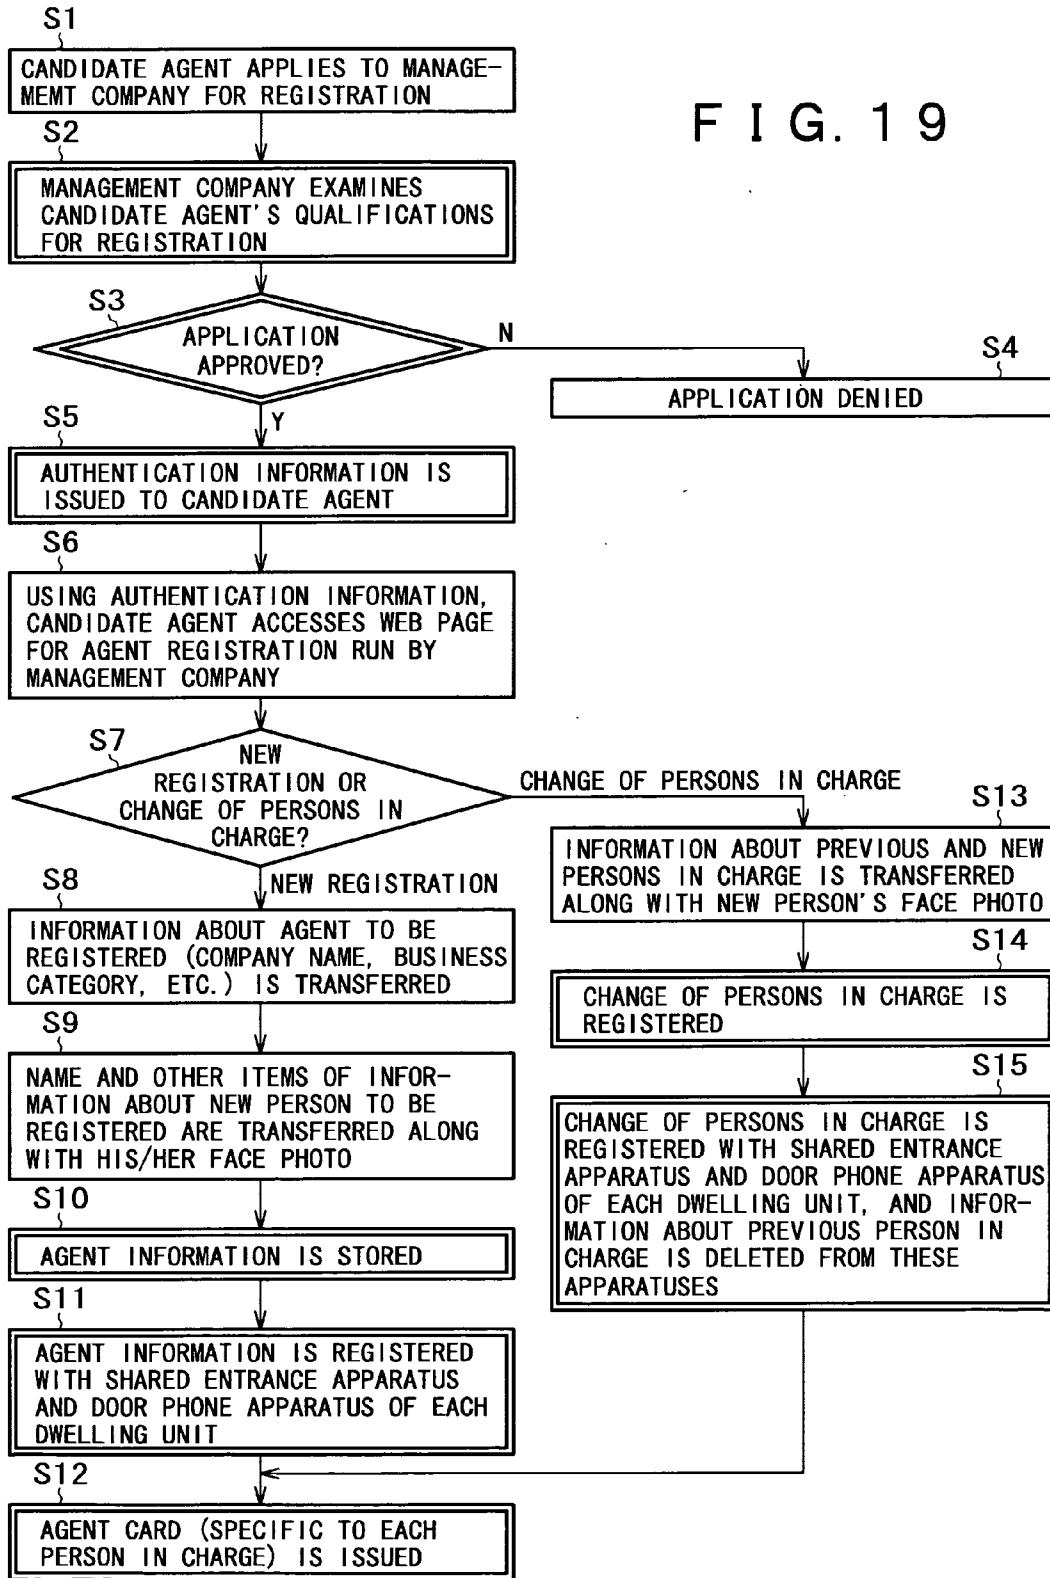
S1

CANDIDATE AGENT APPLIES TO MANAGEMEMT COMPANY FOR REGISTRATION

FIG. 19

S2

MANAGEMENT COMPANY EXAMINES CANDIDATE AGENT'S QUALIFICATIONS FOR REGISTRATION

S3

APPLICATION APPROVED?

N

S4

APPLICATION DENIED

Y

S5

AUTHENTICATION INFORMATION IS ISSUED TO CANDIDATE AGENT

S6

USING AUTHENTICATION INFORMATION, CANDIDATE AGENT ACCESSES WEB PAGE FOR AGENT REGISTRATION RUN BY MANAGEMENT COMPANY

S7

NEW REGISTRATION OR CHANGE OF PERSONS IN CHARGE?

CHANGE OF PERSONS IN CHARGE

S13

INFORMATION ABOUT PREVIOUS AND NEW PERSONS IN CHARGE IS TRANSFERRED ALONG WITH NEW PERSON'S FACE PHOTO

NEW REGISTRATION

S8

INFORMATION ABOUT AGENT TO BE REGISTERED (COMPANY NAME, BUSINESS CATEGORY, ETC.) IS TRANSFERRED

S14

CHANGE OF PERSONS IN CHARGE IS REGISTERED

S9

NAME AND OTHER ITEMS OF INFORMATION ABOUT NEW PERSON TO BE REGISTERED ARE TRANSFERRED ALONG WITH HIS/HER FACE PHOTO

S15

CHANGE OF PERSONS IN CHARGE IS REGISTERED WITH SHARED ENTRANCE APPARATUS AND DOOR PHONE APPARATUS OF EACH DWELLING UNIT, AND INFORMATION ABOUT PREVIOUS PERSON IN CHARGE IS DELETED FROM THESE APPARATUSES

S10

AGENT INFORMATION IS STORED

S11

AGENT INFORMATION IS REGISTERED WITH SHARED ENTRANCE APPARATUS AND DOOR PHONE APPARATUS OF EACH DWELLING UNIT

S12

AGENT CARD (SPECIFIC TO EACH PERSON IN CHARGE) IS ISSUED